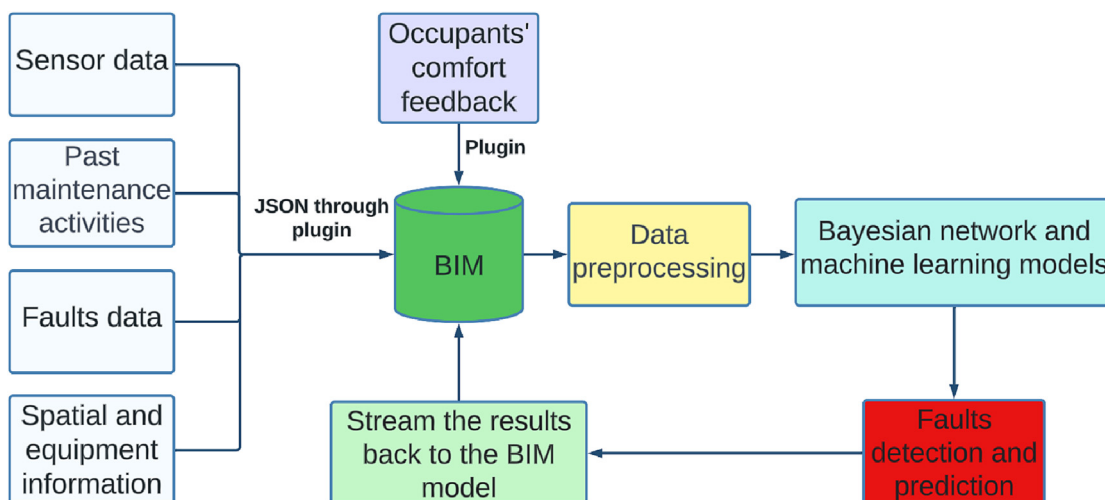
Sensor data

Past maintenance activities

Faults data

Spatial and equipment information

Occupants' comfort feedback

Plugin

JSON through plugin

BIM

Data preprocessing

Bayesian network and machine learning models

Faults detection and prediction

Stream the results back to the BIM model